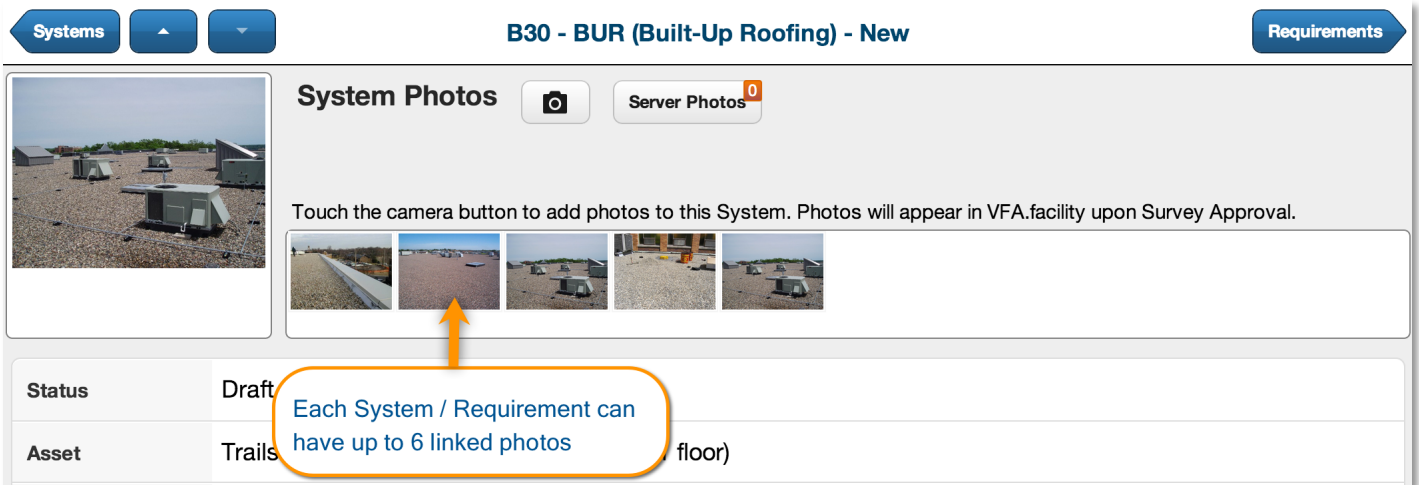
Systems

B30 - BUR (Built-Up Roofing) - New

Requirements

System Photos

Server Photos 0

Touch the camera button to add photos to this System. Photos will appear in VFA.facility upon Survey Approval.

Status | Draft

Asset | Trails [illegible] floor)

Each System / Requirement can have up to 6 linked photos